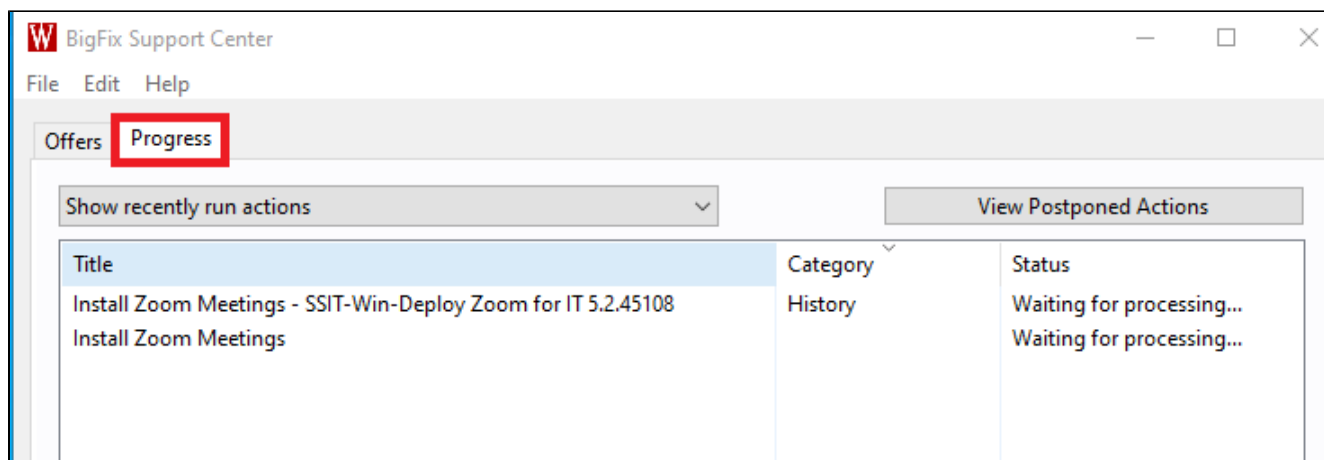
W BigFix Support Center

File Edit Help

Offers Progress

Show recently run actions

View Postponed Actions

| Title | Category | Status |
|---|---|---|
| Install Zoom Meetings - SSIT-Win-Deploy Zoom for IT 5.2.45108 | History | Waiting for processing... |
| Install Zoom Meetings | | Waiting for processing... |